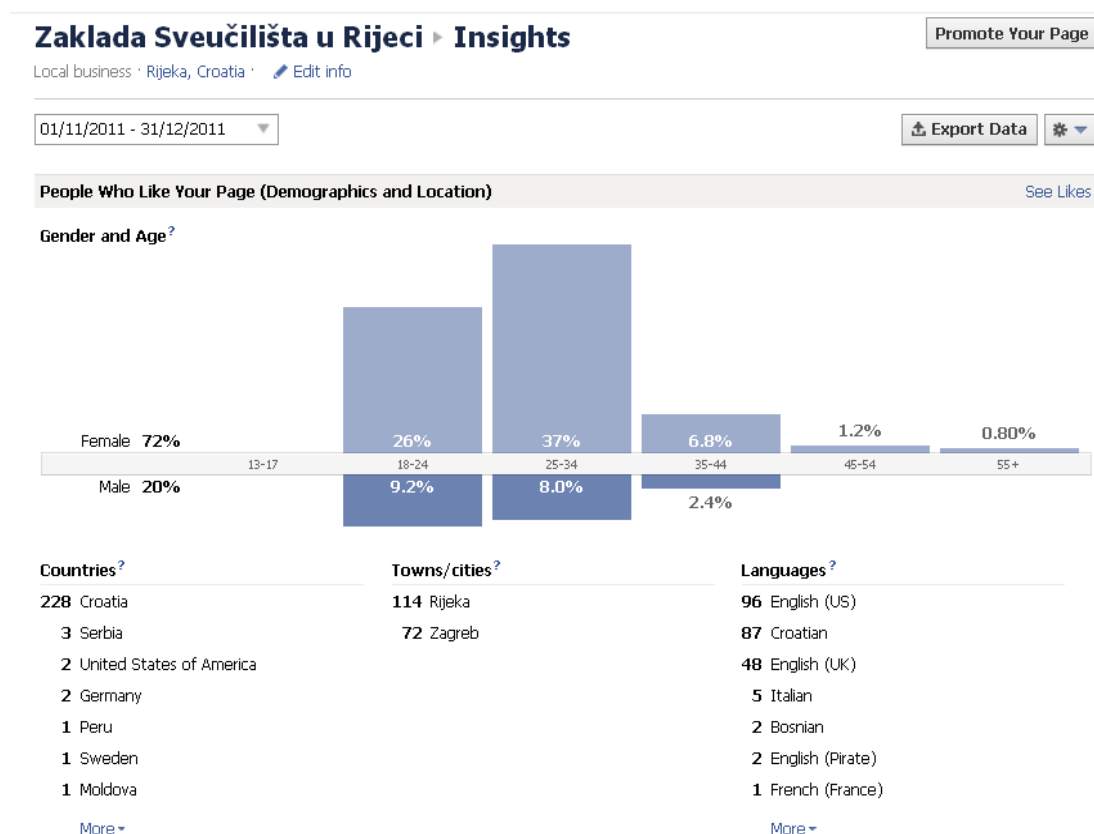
Zaklada Sveučilišta u Rijeci ▸ Insights

Promote Your Page

Local business · Rijeka, Croatia · Edit info

01/11/2011 - 31/12/2011

Export Data

People Who Like Your Page (Demographics and Location)

See Likes

Gender and Age?

Female 72%

Male 20%

| | 13-17 | 18-24 | 25-34 | 35-44 | 45-54 | 55+ |
|---|---|---|---|---|---|---|
| Female | | 26% | 37% | 6.8% | 1.2% | 0.80% |
| Male | | 9.2% | 8.0% | 2.4% | | |

Countries?

228 Croatia
3 Serbia
2 United States of America
2 Germany
1 Peru
1 Sweden
1 Moldova
More

Towns/cities?

114 Rijeka
72 Zagreb

Languages?

96 English (US)
87 Croatian
48 English (UK)
5 Italian
2 Bosnian
2 English (Pirate)
1 French (France)
More